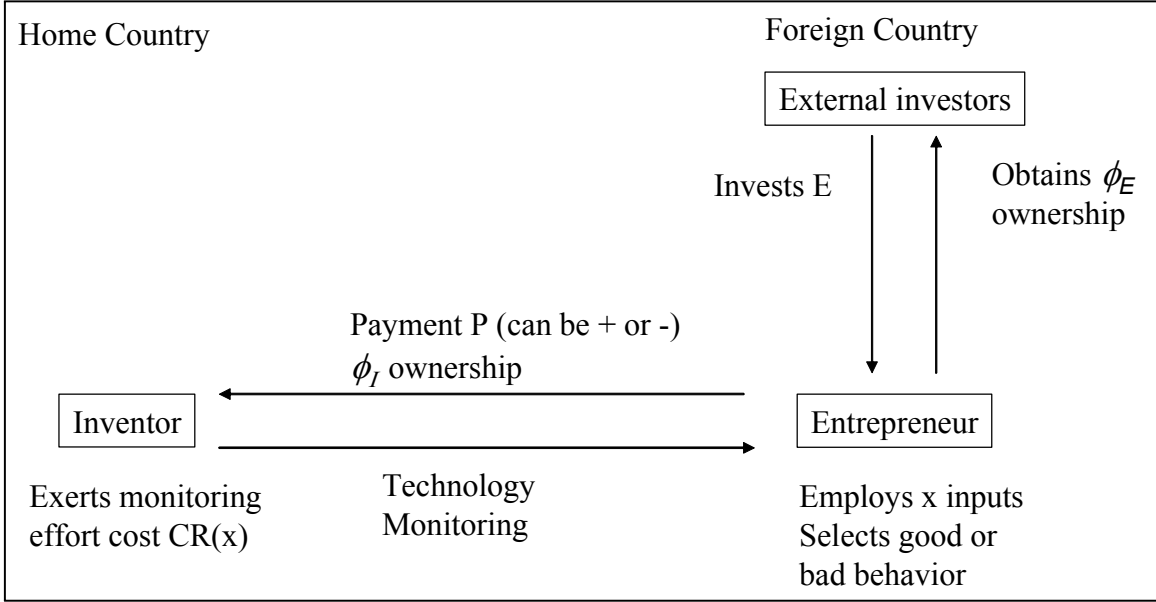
Home Country

Foreign Country

External investors

Invests E

Obtains $\phi_E$ ownership

Payment P (can be + or -)
$\phi_I$ ownership

Inventor

Entrepreneur

Technology
Monitoring

Exerts monitoring effort cost CR(x)

Employs x inputs
Selects good or bad behavior